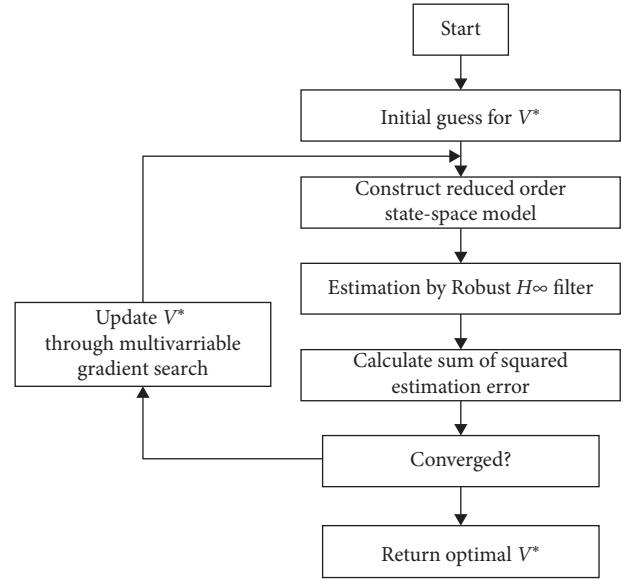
Start

Initial guess for $V^*$

Construct reduced order state-space model

Estimation by Robust $H\infty$ filter

Calculate sum of squared estimation error

Converged?

Return optimal $V^*$

Update $V^*$ through multivarriable gradient search